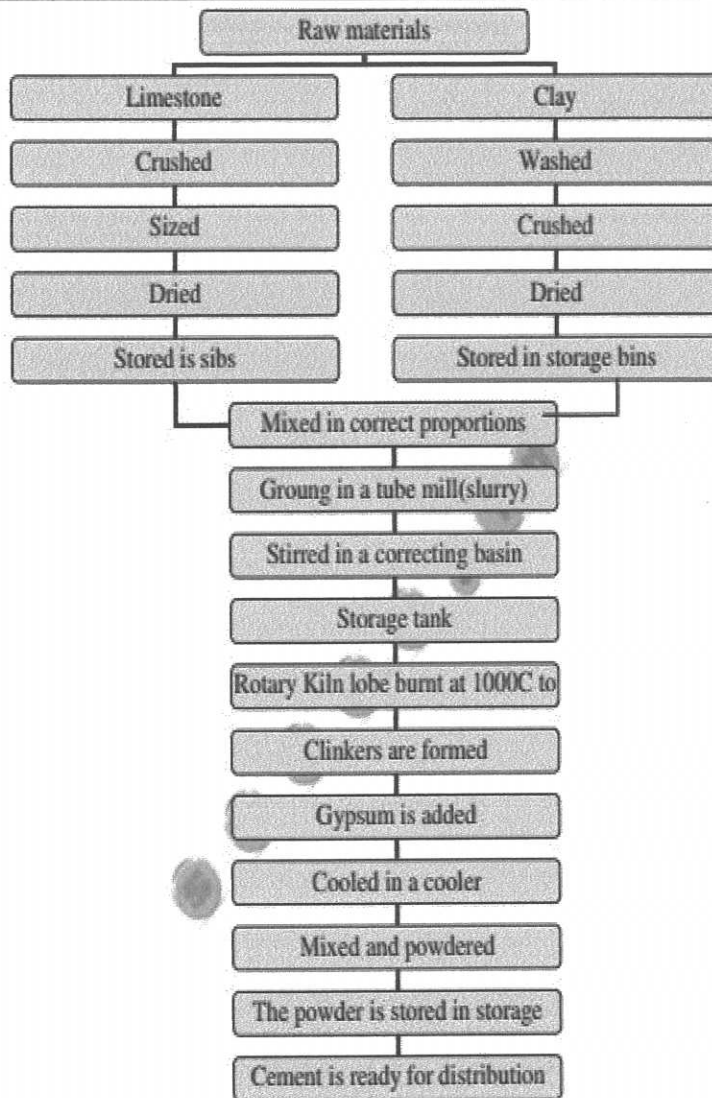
Raw materials

Limestone

Crushed

Sized

Dried

Stored is sibs

Clay

Washed

Crushed

Dried

Stored in storage bins

Mixed in correct proportions

Groung in a tube mill(slurry)

Stirred in a correcting basin

Storage tank

Rotary Kiln lobe burnt at 1000C to

Clinkers are formed

Gypsum is added

Cooled in a cooler

Mixed and powdered

The powder is stored in storage

Cement is ready for distribution